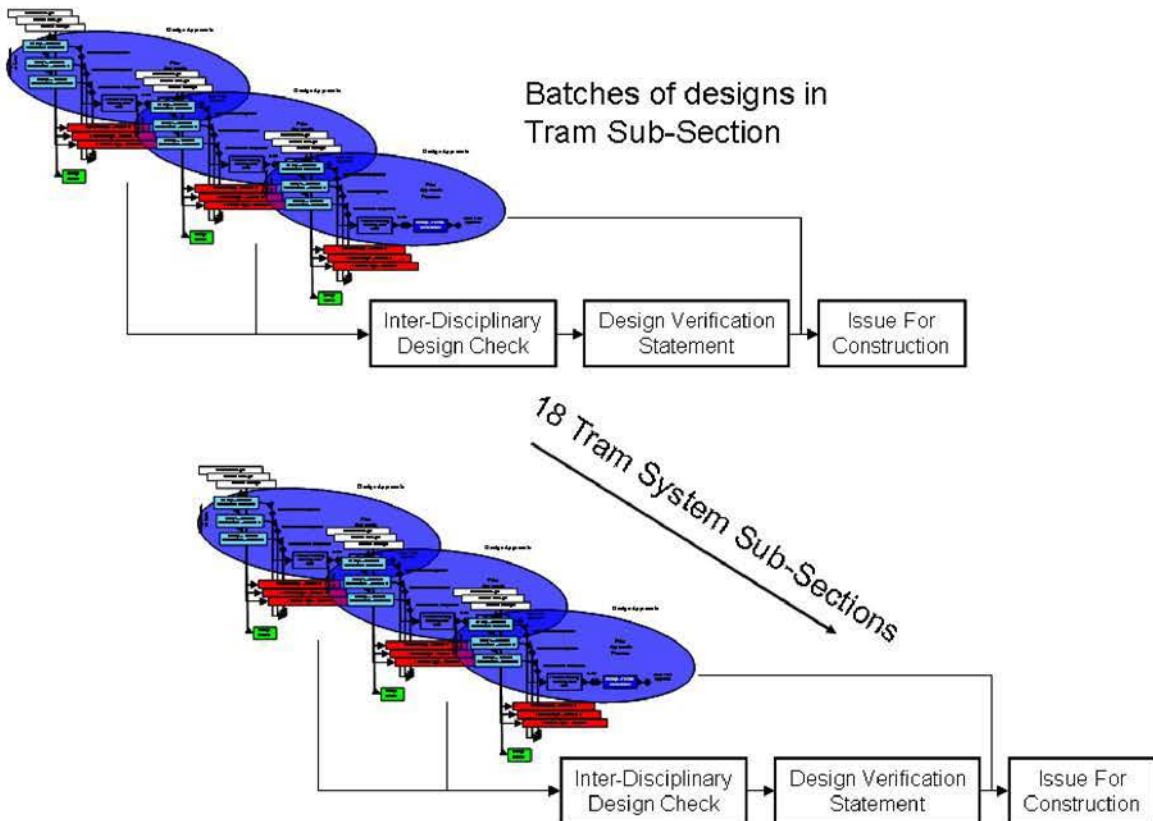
Batches of designs in Tram Sub-Section

Inter-Disciplinary Design Check

Design Verification Statement

Issue For Construction

18 Tram System Sub-Sections

Inter-Disciplinary Design Check

Design Verification Statement

Issue For Construction